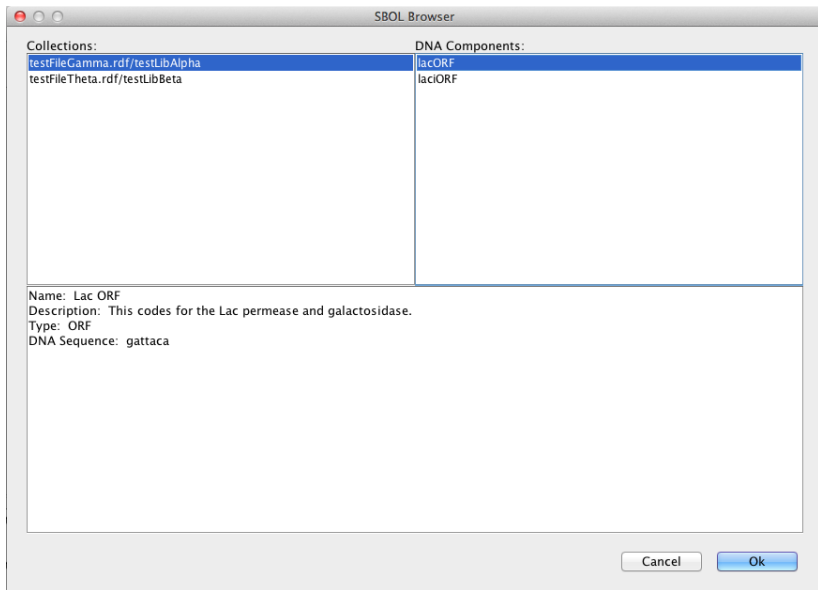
SBOL Browser

Collections:
testFileGamma.rdf/testLibAlpha
testFileTheta.rdf/testLibBeta

DNA Components:
lacORF
laciORF

Name: Lac ORF
Description: This codes for the Lac permease and galactosidase.
Type: ORF
DNA Sequence: gattaca

Cancel
Ok